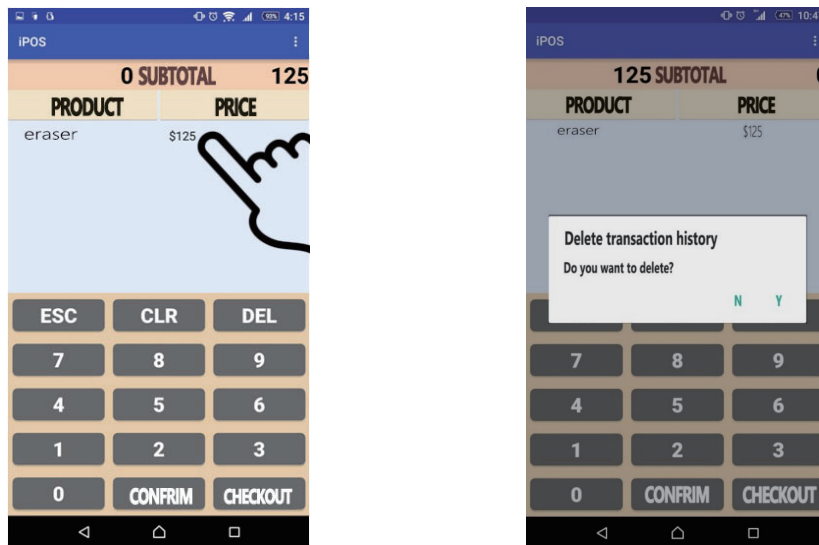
4:15
iPOS
0 SUBTOTAL 125
PRODUCT PRICE
eraser $125
ESC CLR DEL
7 8 9
4 5 6
1 2 3
0 CONFRIM CHECKOUT

10:4
iPOS
125 SUBTOTAL
PRODUCT PRICE
eraser $125
Delete transaction history
Do you want to delete?
N Y
7 8 9
4 5 6
1 2 3
0 CONFRIM CHECKOUT